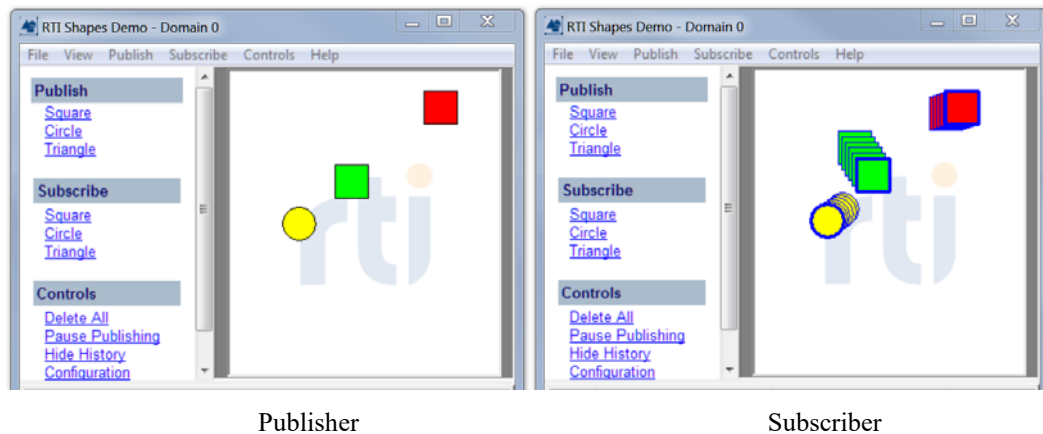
RTI Shapes Demo - Domain 0

File View Publish Subscribe Controls Help

Publish
Square
Circle
Triangle

Subscribe
Square
Circle
Triangle

Controls
Delete All
Pause Publishing
Hide History
Configuration

rti

Publisher

RTI Shapes Demo - Domain 0

File View Publish Subscribe Controls Help

Publish
Square
Circle
Triangle

Subscribe
Square
Circle
Triangle

Controls
Delete All
Pause Publishing
Hide History
Configuration

rti

Subscriber